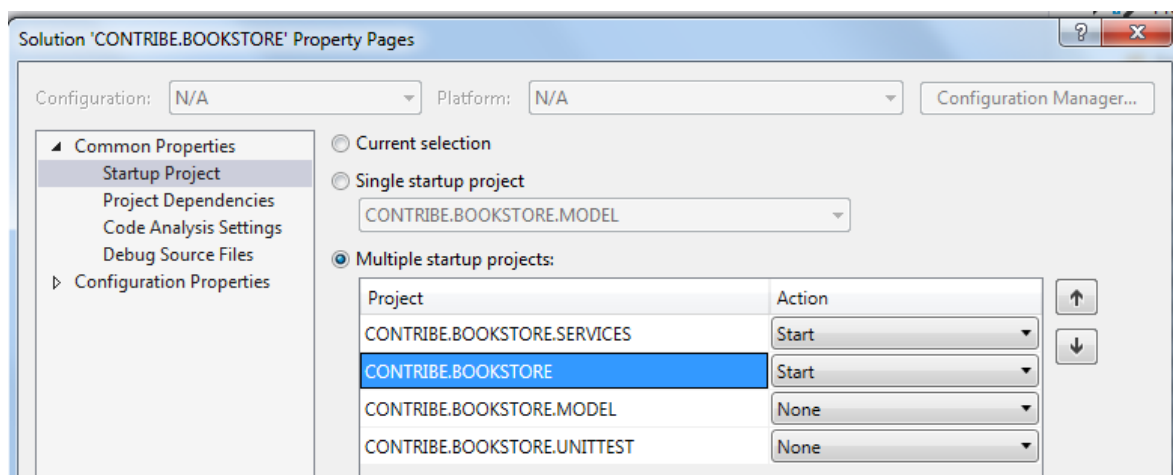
Solution 'CONTRIBE.BOOKSTORE' Property Pages

?

X

Configuration: N/A

Platform: N/A

Configuration Manager...

Common Properties
Startup Project
Project Dependencies
Code Analysis Settings
Debug Source Files
Configuration Properties

Current selection

Single startup project

CONTRIBE.BOOKSTORE.MODEL

Multiple startup projects:

| Project | Action |
|---|---|
| CONTRIBE.BOOKSTORE.SERVICES | Start |
| CONTRIBE.BOOKSTORE | Start |
| CONTRIBE.BOOKSTORE.MODEL | None |
| CONTRIBE.BOOKSTORE.UNITTEST | None |